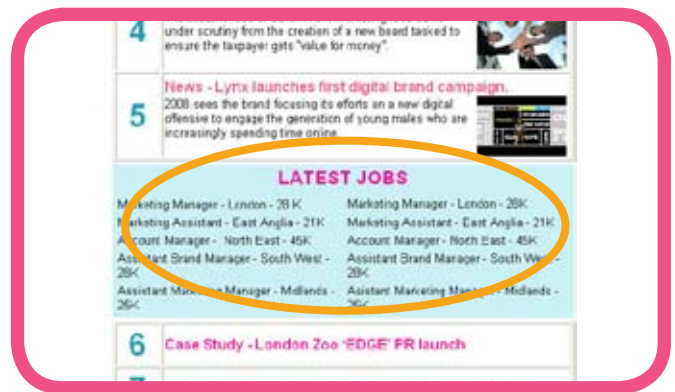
4

under scrutiny from the creation of a new board tasked to ensure the taxpayer gets "value for money".

5

News - Lynx launches first digital brand campaign.

2008 sees the brand focusing its efforts on a new digital offensive to engage the generation of young males who are increasingly spending time online.

LATEST JOBS

Marketing Manager - London - 28 K
Marketing Assistant - East Anglia - 21K
Account Manager - North East - 45K
Assistant Brand Manager - South West - 28K
Assistant Marketing Manager - Midlands - 26K

Marketing Manager - London - 28K
Marketing Assistant - East Anglia - 21K
Account Manager - North East - 45K
Assistant Brand Manager - South West - 28K
Assistant Marketing Manager - Midlands - 26K

6

Case Study - London Zoo 'EDGE' PR launch

7